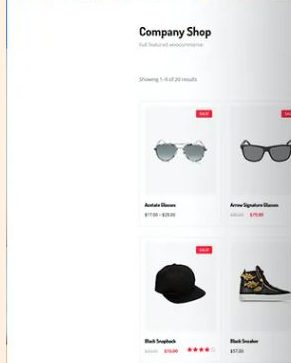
Company Shop

full featured woocommerce

Showing 1–9 of 20 results

SALE

Acetate Glasses

$17.00 – $20.00

SALE

Arrow Signature Glasses

$25.00 $19.00

SALE

Black Snapback

$21.00 $13.00

Black Sneaker

$57.00